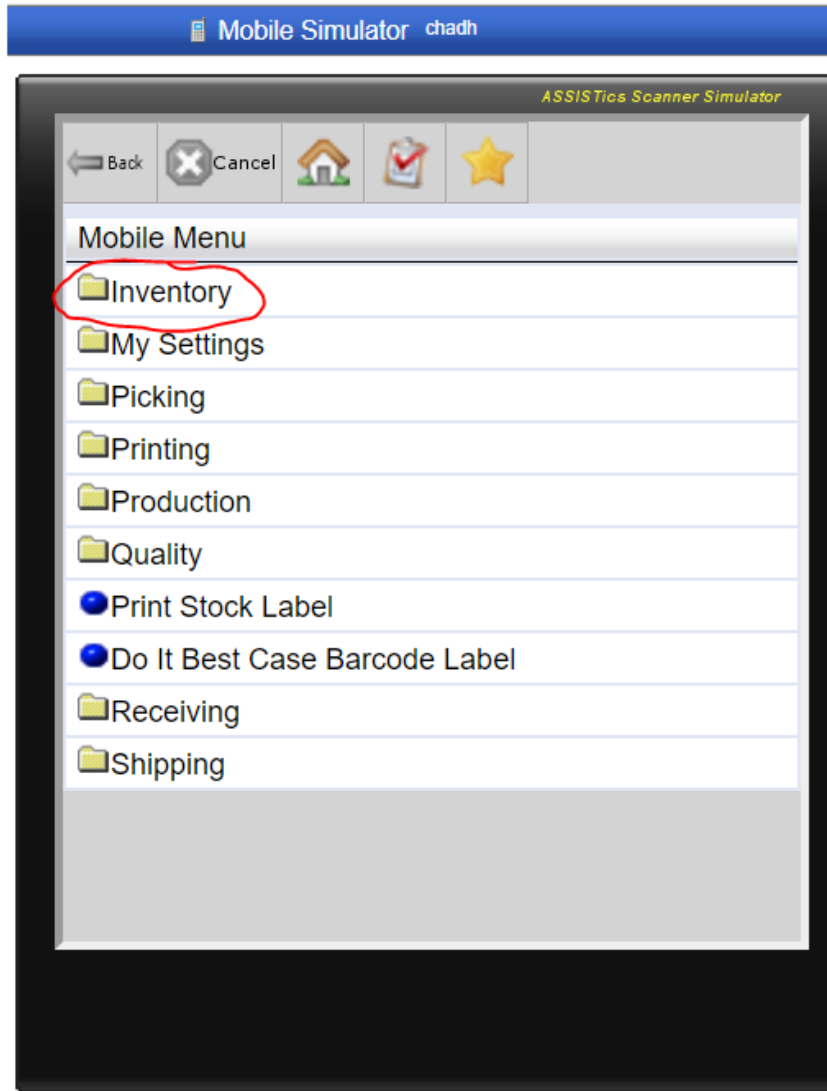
Mobile Simulator chadh

ASSISTics Scanner Simulator

Back Cancel

Mobile Menu

Inventory
My Settings
Picking
Printing
Production
Quality
Print Stock Label
Do It Best Case Barcode Label
Receiving
Shipping